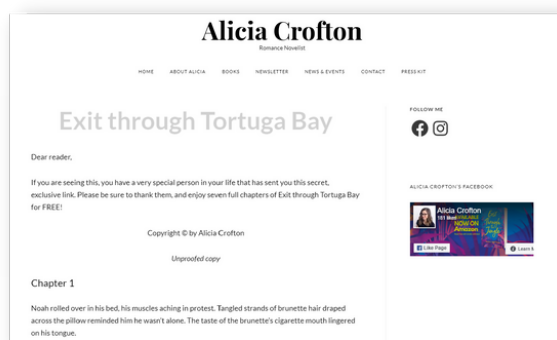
Alicia Crofton
Romance Novelist

HOME ABOUT ALICIA BOOKS NEWSLETTER NEWS & EVENTS CONTACT PRESS KIT

Exit through Tortuga Bay

Dear reader,

If you are seeing this, you have a very special person in your life that has sent you this secret, exclusive link. Please be sure to thank them, and enjoy seven full chapters of Exit through Tortuga Bay for FREE!

Copyright © by Alicia Crofton

Unproofed copy

Chapter 1

Noah rolled over in his bed, his muscles aching in protest. Tangled strands of brunette hair draped across the pillow reminded him he wasn't alone. The taste of the brunette's cigarette mouth lingered on his tongue.

FOLLOW ME

ALICIA CROFTON'S FACEBOOK

Alicia Crofton
161 likes
NOW ON
Amazon
Like Page
Learn m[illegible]